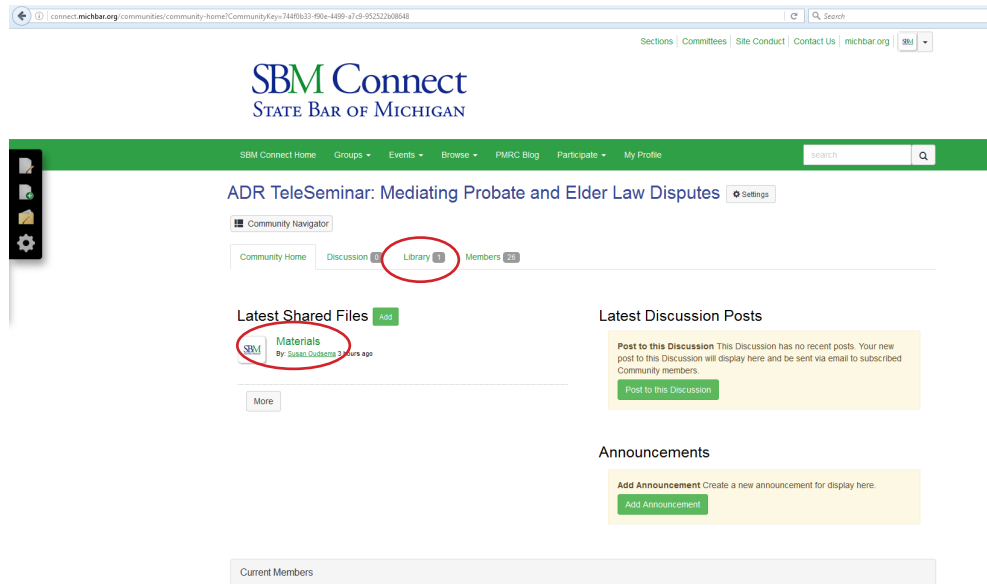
connect.michbar.org/communities/community-home?CommunityKey=744f0b33-f90e-4499-a7c9-952522b08648

Search

Sections | Committees | Site Conduct | Contact Us | michbar.org

SBM Connect
STATE BAR OF MICHIGAN

SBM Connect Home   Groups   Events   Browse   PMRC Blog   Participate   My Profile

search

ADR TeleSeminar: Mediating Probate and Elder Law Disputes   Settings

Community Navigator

Community Home   Discussion 0   Library 1   Members 26

Latest Shared Files   Add

Materials
By: Susan Oudsema 3 hours ago

More

Latest Discussion Posts

Post to this Discussion This Discussion has no recent posts. Your new post to this Discussion will display here and be sent via email to subscribed Community members.

Post to this Discussion

Announcements

Add Announcement Create a new announcement for display here.

Add Announcement

Current Members